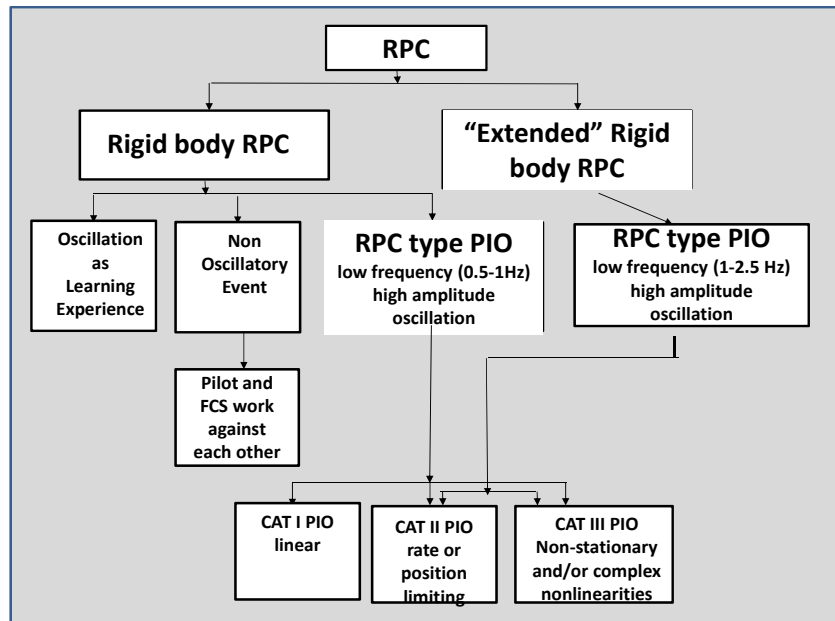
RPC

Rigid body RPC

"Extended" Rigid body RPC

Oscillation as Learning Experience

Non Oscillatory Event

RPC type PIO
low frequency (0.5-1Hz) high amplitude oscillation

RPC type PIO
low frequency (1-2.5 Hz) high amplitude oscillation

Pilot and FCS work against each other

CAT I PIO
linear

CAT II PIO
rate or position limiting

CAT III PIO
Non-stationary and/or complex nonlinearities